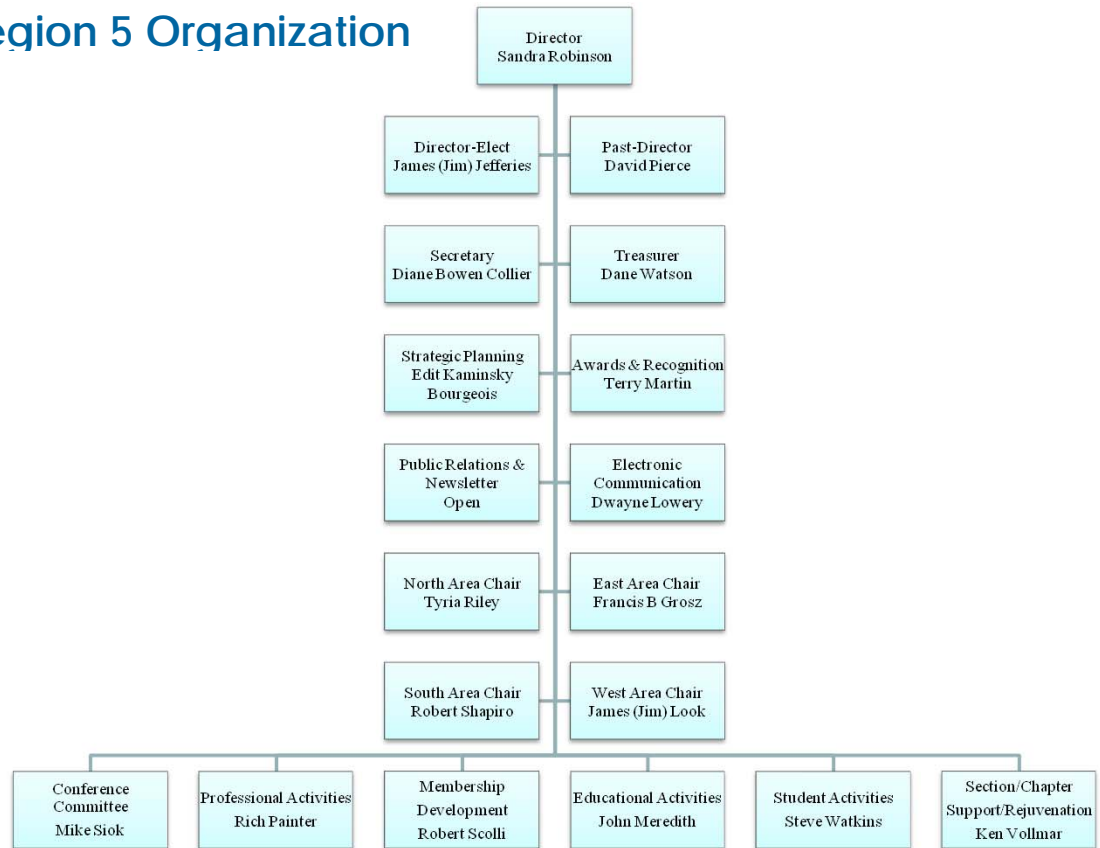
egion 5 Organization

Director
Sandra Robinson

Director-Elect
James (Jim) Jefferies

Past-Director
David Pierce

Secretary
Diane Bowen Collier

Treasurer
Dane Watson

Strategic Planning
Edit Kaminsky Bourgeois

Awards & Recognition
Terry Martin

Public Relations & Newsletter
Open

Electronic Communication
Dwayne Lowery

North Area Chair
Tyria Riley

East Area Chair
Francis B Grosz

South Area Chair
Robert Shapiro

West Area Chair
James (Jim) Look

Conference Committee
Mike Siok

Professional Activities
Rich Painter

Membership Development
Robert Scolli

Educational Activities
John Meredith

Student Activities
Steve Watkins

Section/Chapter Support/Rejuvenation
Ken Vollmar